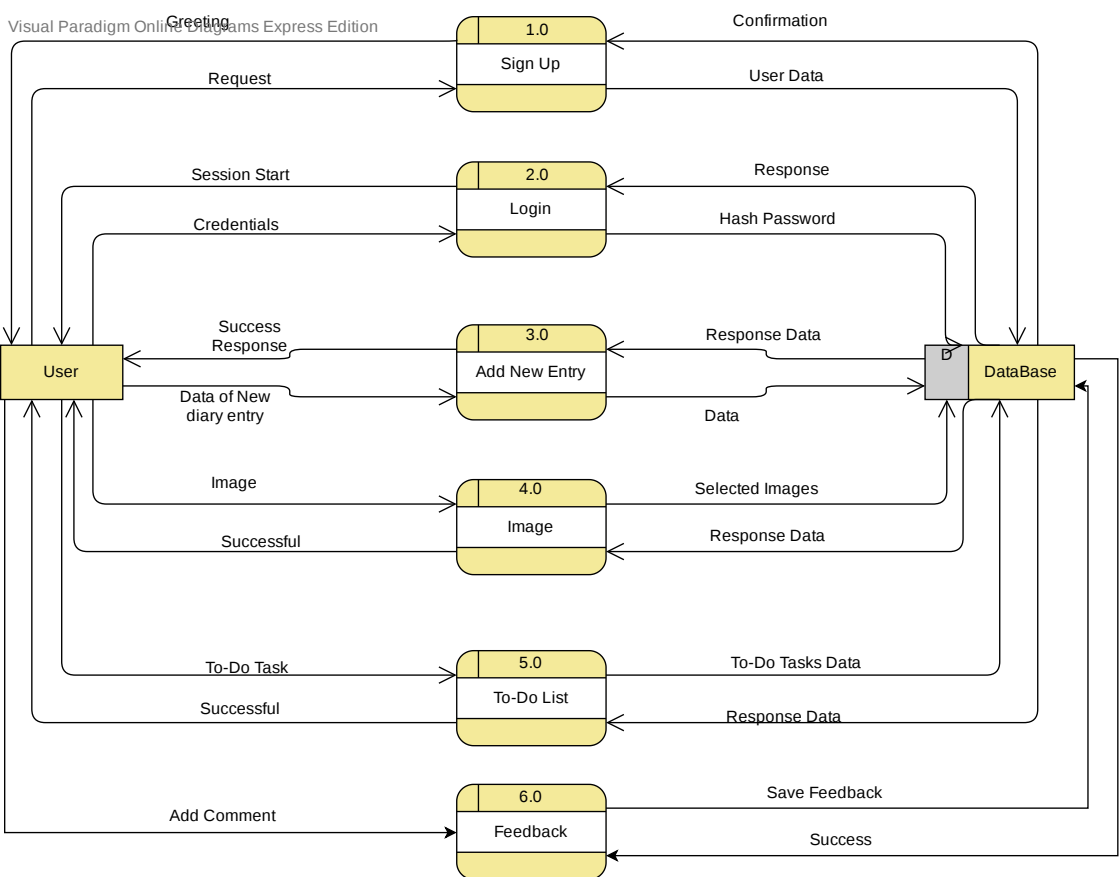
Visual Paradigm Online Diagrams Express Edition

Greeting

1.0

Sign Up

Confirmation

Request

User Data

2.0

Login

Session Start

Response

Credentials

Hash Password

Success Response

3.0

Add New Entry

Response Data

User

D

DataBase

Data of New diary entry

Data

Image

4.0

Image

Selected Images

Successful

Response Data

To-Do Task

5.0

To-Do List

To-Do Tasks Data

Successful

Response Data

6.0

Feedback

Save Feedback

Add Comment

Success